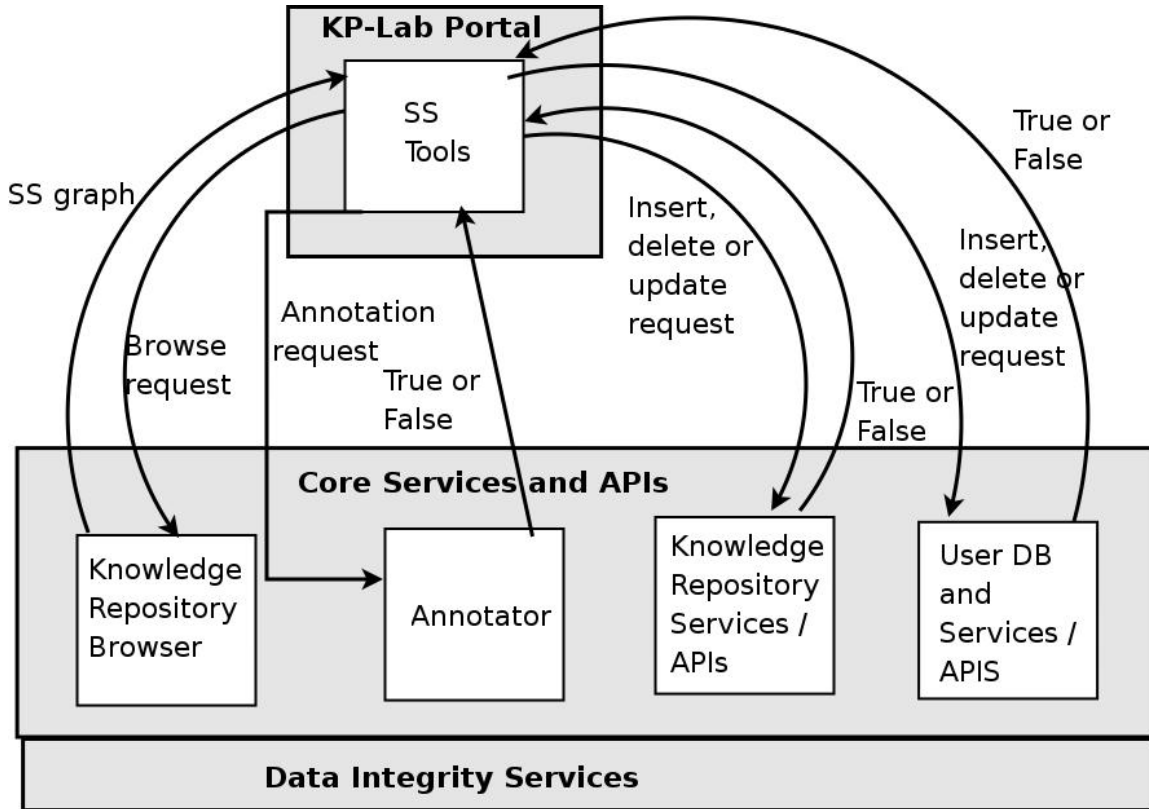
KP-Lab Portal

SS Tools

SS graph

Browse request

Annotation request

True or False

Insert, delete or update request

True or False

True or False

Insert, delete or update request

Core Services and APIs

Knowledge Repository Browser

Annotator

Knowledge Repository Services / APIs

User DB and Services / APIS

Data Integrity Services